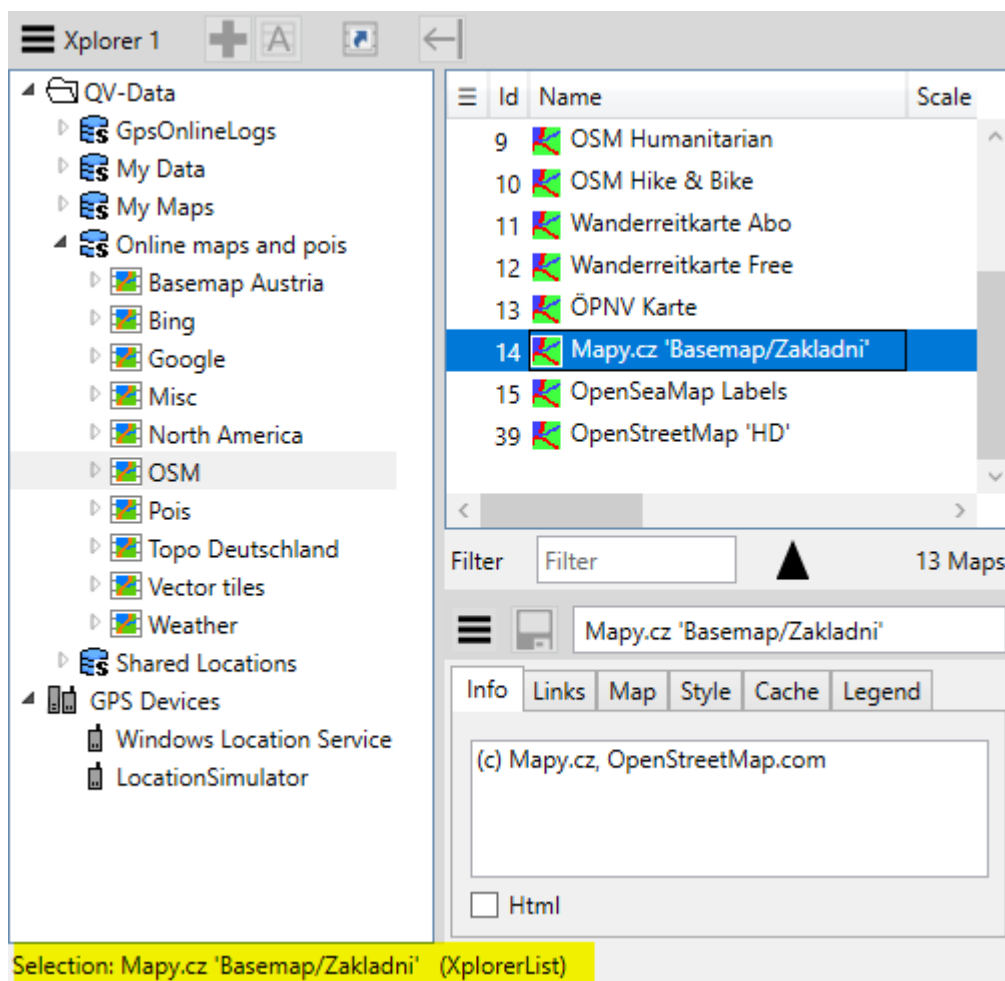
Xplorer 1

QV-Data
GpsOnlineLogs
My Data
My Maps
Online maps and pois
Basemap Austria
Bing
Google
Misc
North America
OSM
Pois
Topo Deutschland
Vector tiles
Weather
Shared Locations
GPS Devices
Windows Location Service
LocationSimulator

| Id | Name | Scale |
|---|---|---|
| 9 | OSM Humanitarian | |
| 10 | OSM Hike & Bike | |
| 11 | Wanderreitkarte Abo | |
| 12 | Wanderreitkarte Free | |
| 13 | ÖPNV Karte | |
| 14 | Mapy.cz 'Basemap/Zakladni' | |
| 15 | OpenSeaMap Labels | |
| 39 | OpenStreetMap 'HD' | |

Filter Filter 13 Maps

Mapy.cz 'Basemap/Zakladni'

Info Links Map Style Cache Legend

(c) Mapy.cz, OpenStreetMap.com

Html

Selection: Mapy.cz 'Basemap/Zakladni' (XplorerList)